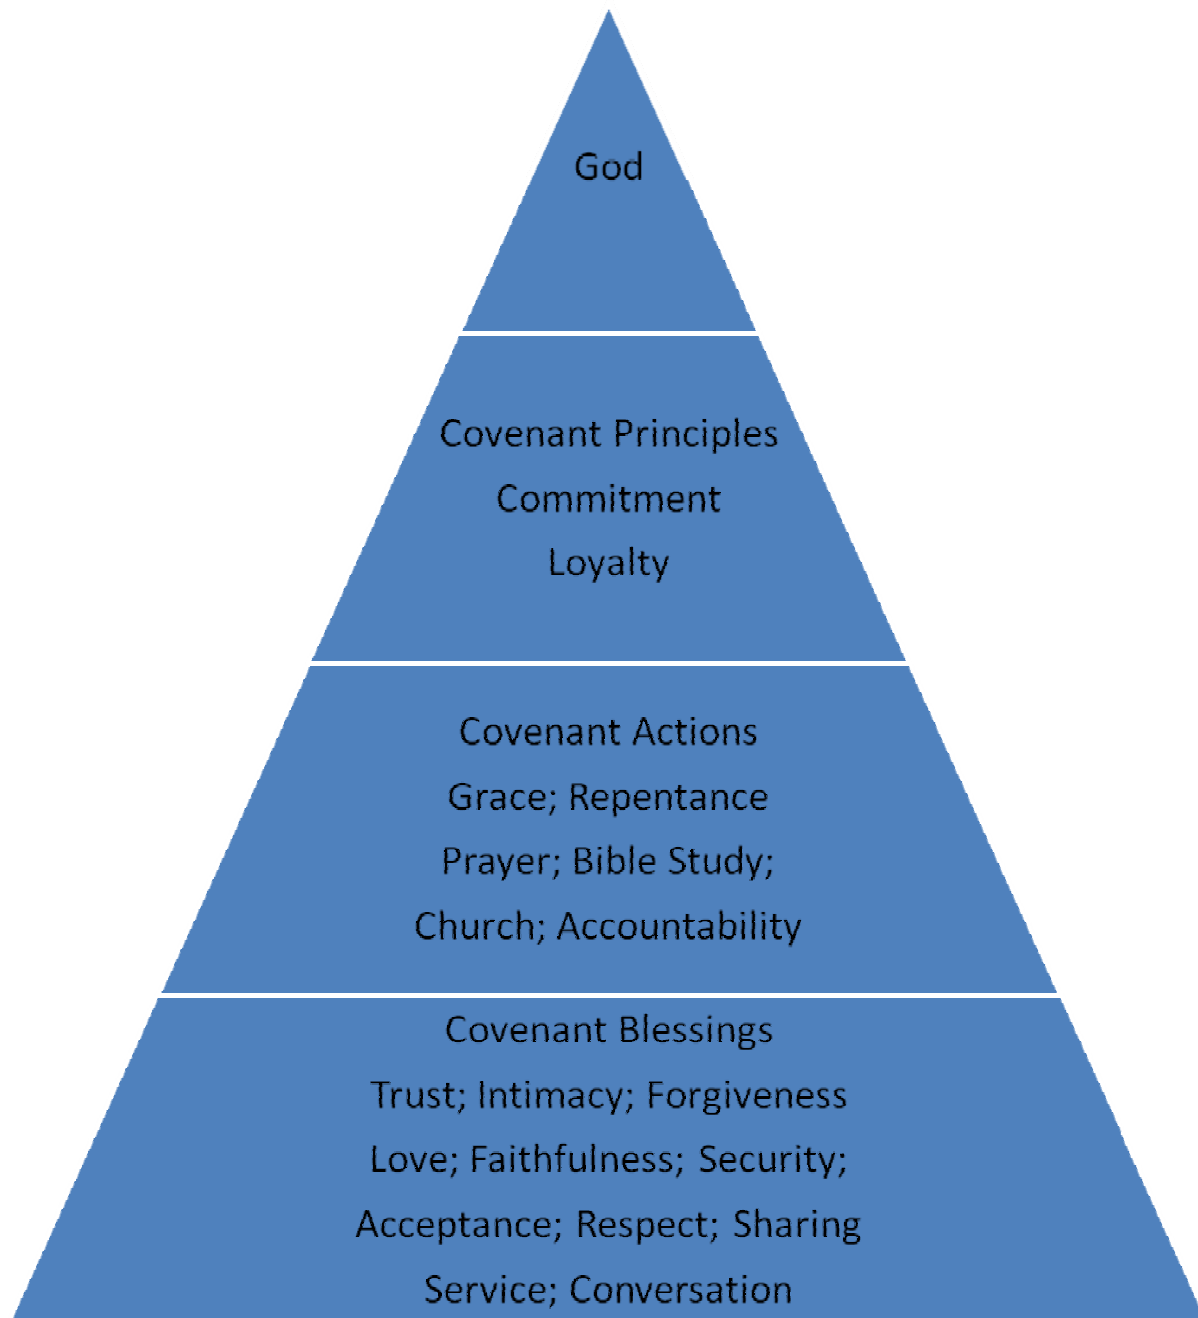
God

Covenant Principles
Commitment
Loyalty

Covenant Actions
Grace; Repentance
Prayer; Bible Study;
Church; Accountability

Covenant Blessings
Trust; Intimacy; Forgiveness
Love; Faithfulness; Security;
Acceptance; Respect; Sharing
Service; Conversation